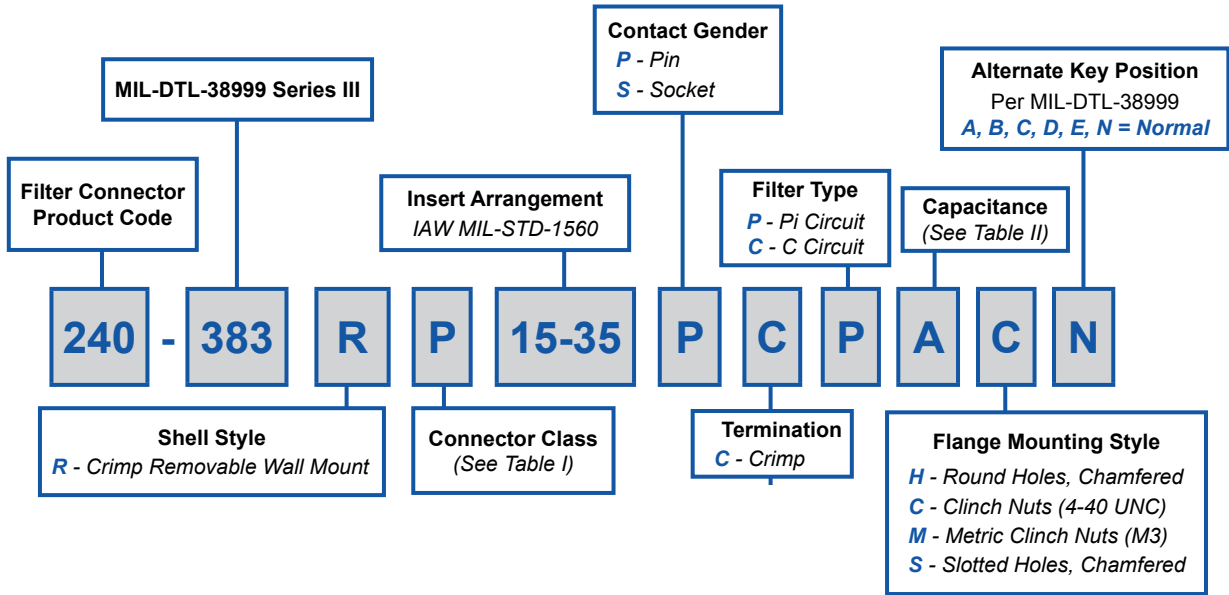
Contact Gender
P - Pin
S - Socket

MIL-DTL-38999 Series III

Alternate Key Position
Per MIL-DTL-38999
A, B, C, D, E, N = Normal

Filter Connector Product Code

Insert Arrangement
IAW MIL-STD-1560

Filter Type
P - Pi Circuit
C - C Circuit

Capacitance
(See Table II)

240 - 383 R P 15-35 P C P A C N

Shell Style
R - Crimp Removable Wall Mount

Connector Class
(See Table I)

Termination
C - Crimp

Flange Mounting Style
H - Round Holes, Chamfered
C - Clinch Nuts (4-40 UNC)
M - Metric Clinch Nuts (M3)
S - Slotted Holes, Chamfered